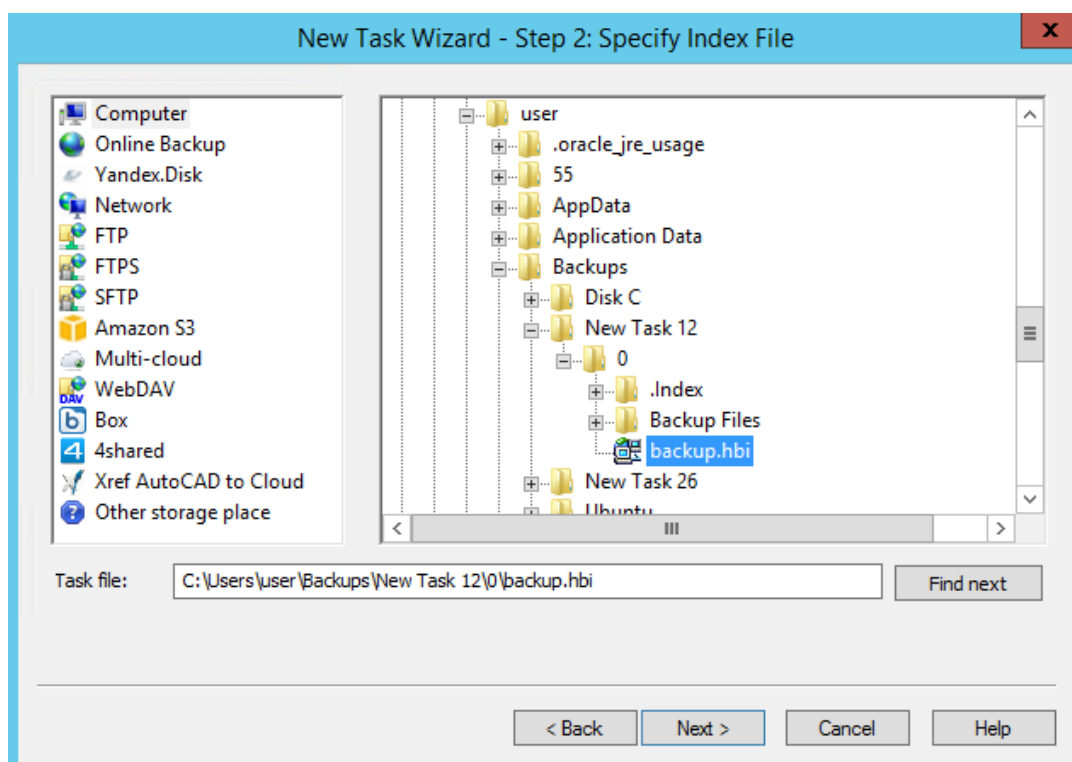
New Task Wizard - Step 2: Specify Index File

x

Computer
Online Backup
Yandex.Disk
Network
FTP
FTPS
SFTP
Amazon S3
Multi-cloud
WebDAV
Box
4shared
Xref AutoCAD to Cloud
Other storage place

user
.oracle_jre_usage
55
AppData
Application Data
Backups
Disk C
New Task 12
0
.Index
Backup Files
backup.hbi
New Task 26
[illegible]

Task file: C:\Users\user\Backups\New Task 12\0\backup.hbi
Find next

< Back
Next >
Cancel
Help